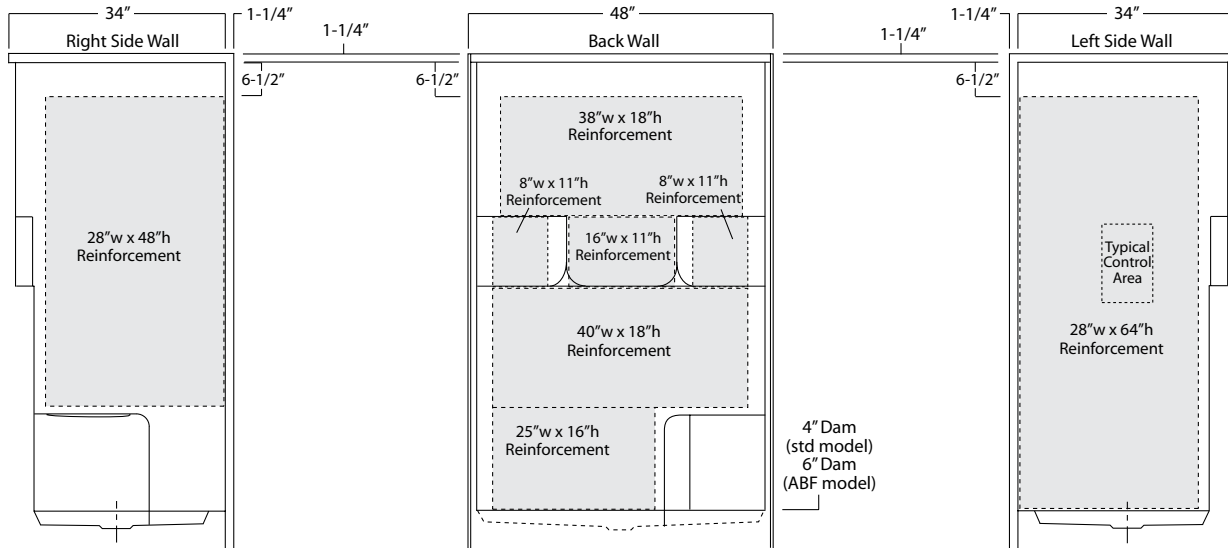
34″
Right Side Wall
1-1/4″
1-1/4″
6-1/2″
6-1/2″
48″
Back Wall
1-1/4″
1-1/4″
6-1/2″
34″
Left Side Wall

28″w x 48″h
Reinforcement

38″w x 18″h
Reinforcement

8″w x 11″h
Reinforcement

8″w x 11″h
Reinforcement

16″w x 11″h
Reinforcement

40″w x 18″h
Reinforcement

25″w x 16″h
Reinforcement

4″ Dam
(std model)
6″ Dam
(ABF model)

Typical
Control
Area

28″w x 64″h
Reinforcement